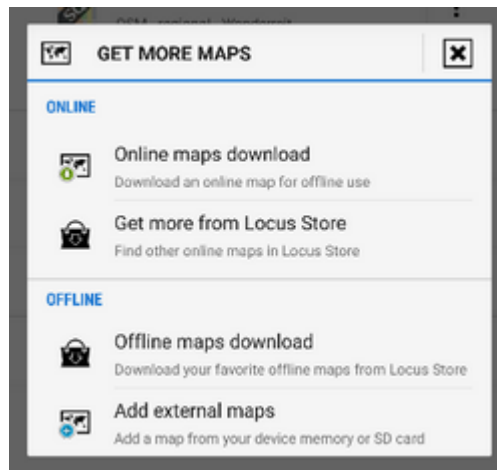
GET MORE MAPS

ONLINE

Online maps download
Download an online map for offline use

Get more from Locus Store
Find other online maps in Locus Store

OFFLINE

Offline maps download
Download your favorite offline maps from Locus Store

Add external maps
Add a map from your device memory or SD card